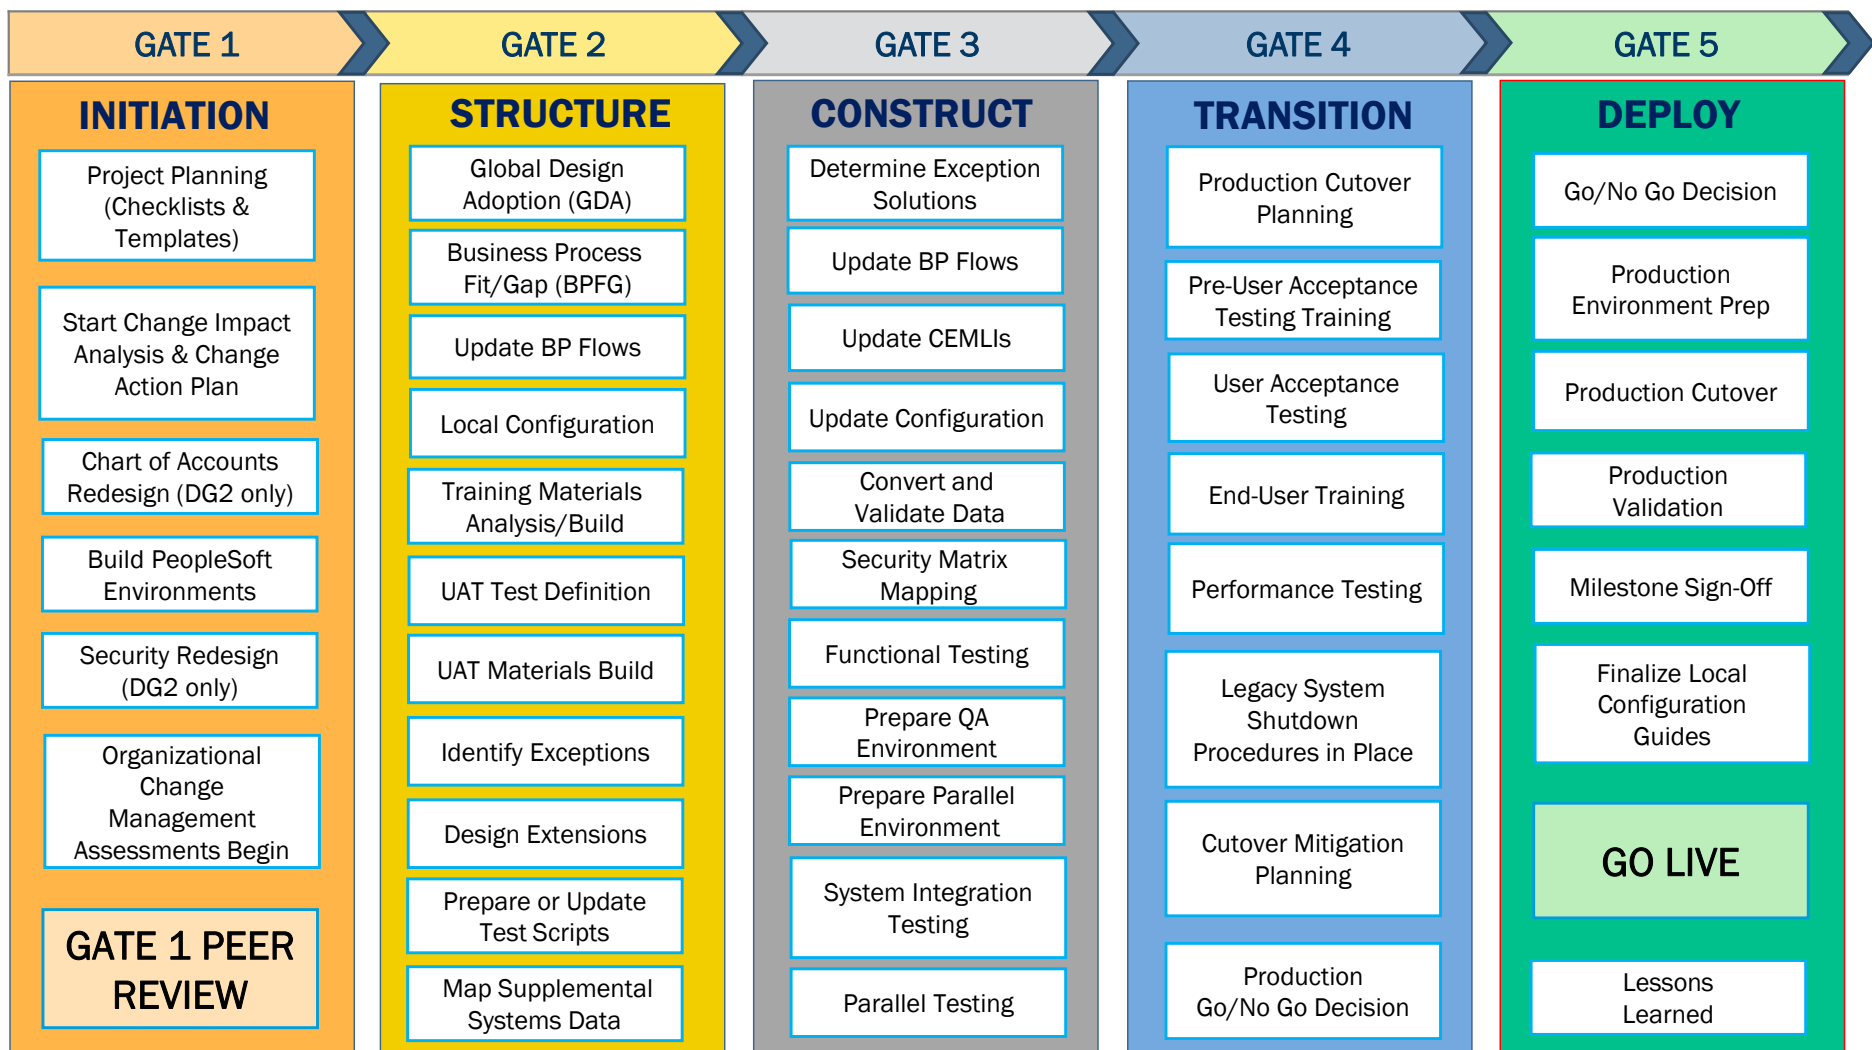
GATE 1

GATE 2

GATE 3

GATE 4

GATE 5

INITIATION

Project Planning (Checklists & Templates)

Start Change Impact Analysis & Change Action Plan

Chart of Accounts Redesign (DG2 only)

Build PeopleSoft Environments

Security Redesign (DG2 only)

Organizational Change Management Assessments Begin

GATE 1 PEER REVIEW

STRUCTURE

Global Design Adoption (GDA)

Business Process Fit/Gap (BPFG)

Update BP Flows

Local Configuration

Training Materials Analysis/Build

UAT Test Definition

UAT Materials Build

Identify Exceptions

Design Extensions

Prepare or Update Test Scripts

Map Supplemental Systems Data

CONSTRUCT

Determine Exception Solutions

Update BP Flows

Update CEMLIs

Update Configuration

Convert and Validate Data

Security Matrix Mapping

Functional Testing

Prepare QA Environment

Prepare Parallel Environment

System Integration Testing

Parallel Testing

TRANSITION

Production Cutover Planning

Pre-User Acceptance Testing Training

User Acceptance Testing

End-User Training

Performance Testing

Legacy System Shutdown Procedures in Place

Cutover Mitigation Planning

Production Go/No Go Decision

DEPLOY

Go/No Go Decision

Production Environment Prep

Production Cutover

Production Validation

Milestone Sign-Off

Finalize Local Configuration Guides

GO LIVE

Lessons Learned